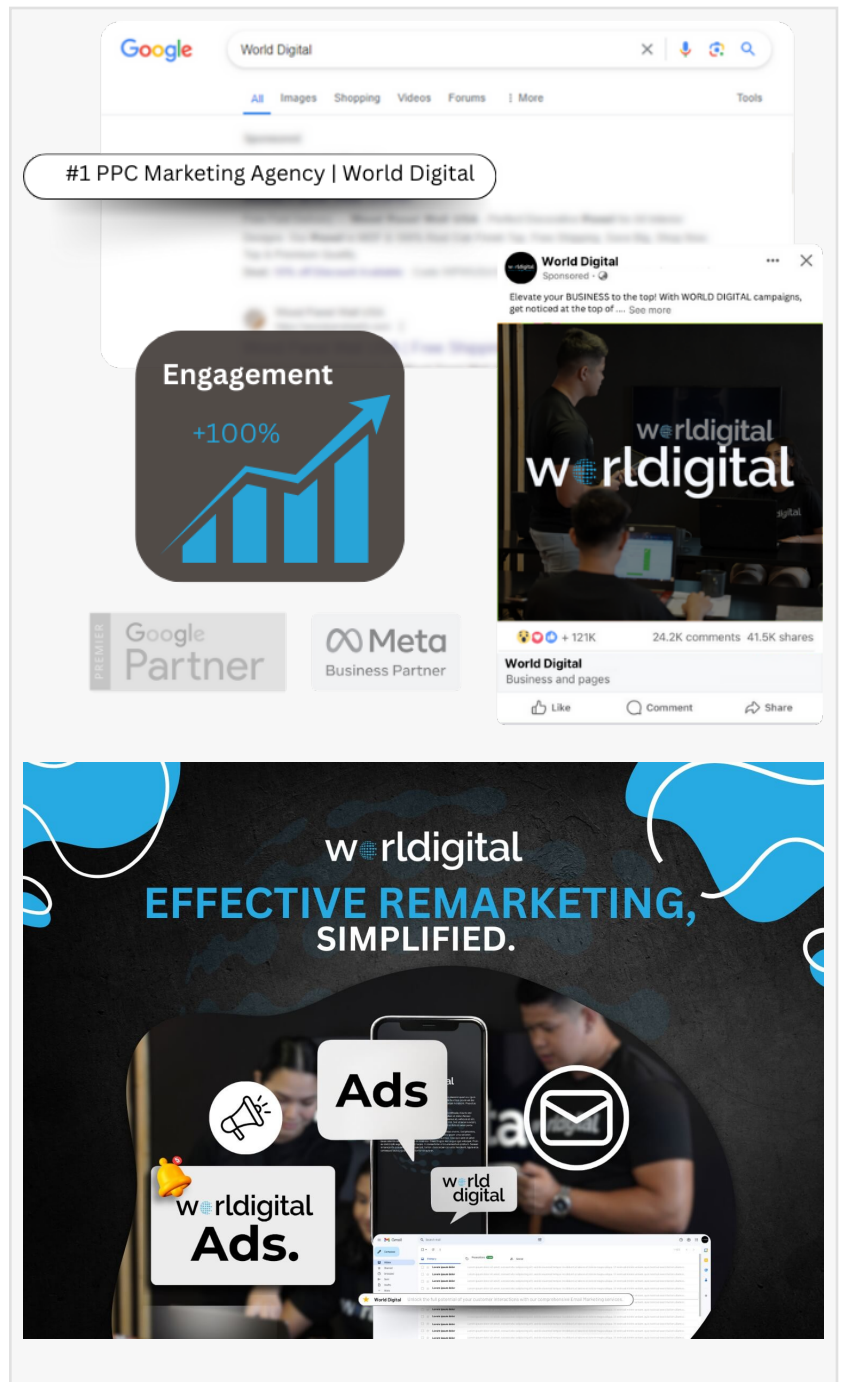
Google

World Digital

All Images Shopping Videos Forums ⋮ More Tools

Sponsored

#1 PPC Marketing Agency | World Digital

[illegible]

World Digital
Sponsored

Elevate your BUSINESS to the top! With WORLD DIGITAL campaigns, get noticed at the top of ... See more

worldigital
worldigital

+ 121K 24.2K comments 41.5K shares

World Digital
Business and pages

Like Comment Share

Engagement
+100%

PREMIER Google Partner

Meta Business Partner

worldigital
EFFECTIVE REMARKETING,
SIMPLIFIED.

Ads

world digital

worldigital Ads.

World Digital